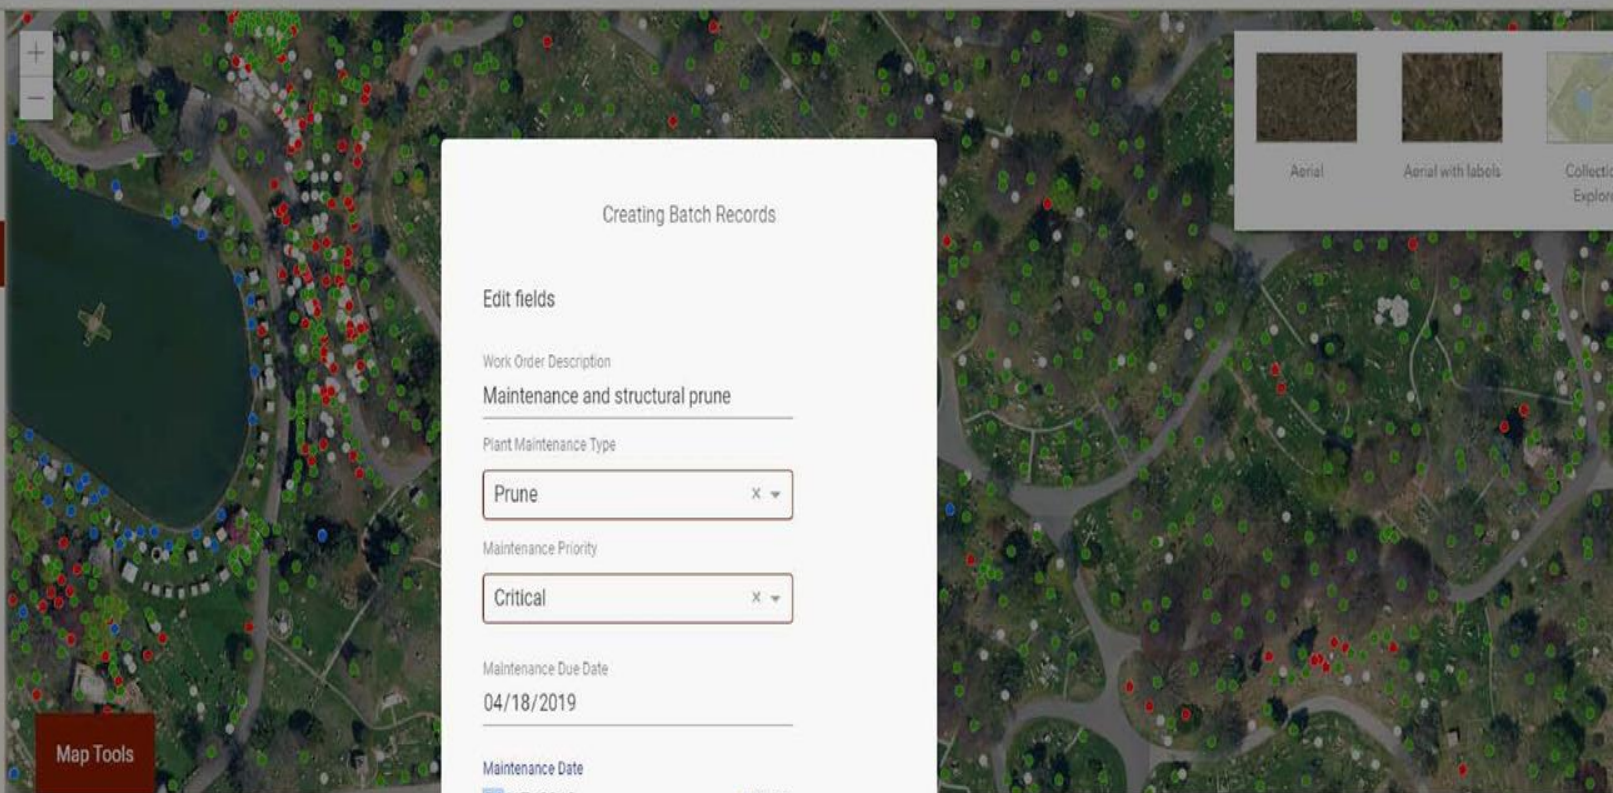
+
−

Aerial
Aerial with labels
Collectio
Explor

Creating Batch Records

Edit fields

Work Order Description
Maintenance and structural prune

Plant Maintenance Type
Prune × ▾

Maintenance Priority
Critical × ▾

Maintenance Due Date
04/18/2019

Maintenance Date

Map Tools